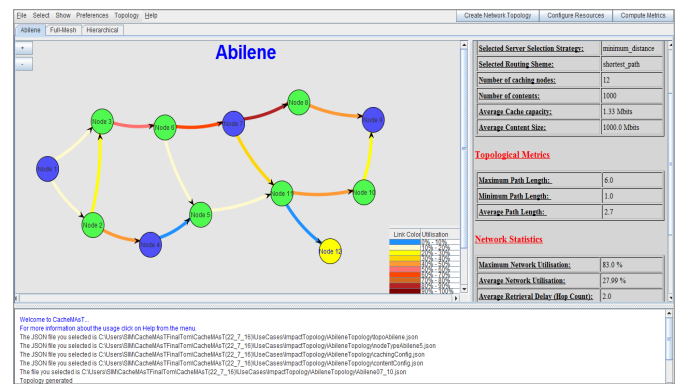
File Select Show Preferences Topology Help

Create Network Topology | Configure Resources | Compute Metrics

Abilene | Full-Mesh | Hierarchical

+
-

Abilene

Node 1
Node 2
Node 3
Node 4
Node 5
Node 6
Node 7
Node 8
Node 9
Node 10
Node 11
Node 12

| Link Color | Utilisation |
|---|---|
| | 0% - 10% |
| | 10% - 20% |
| | 20% - 30% |
| | 30% - 40% |
| | 40% - 50% |
| | 50% - 60% |
| | 60% - 70% |
| | 70% - 80% |
| | 80% - 90% |
| | 90% - 100% |

| | |
|---|---|
| Selected Server Selection Strategy: | minimum_distance |
| Selected Routing Sheme: | shortest_path |
| Number of caching nodes: | 12 |
| Number of contents: | 1000 |
| Average Cache capacity: | 1.33 Mbits |
| Average Content Size: | 1000.0 Mbits |

Topological Metrics

| | |
|---|---|
| Maximum Path Length: | 6.0 |
| Minimum Path Length: | 1.0 |
| Average Path Length: | 2.7 |

Network Statistics

| | |
|---|---|
| Maximum Network Utilisation: | 83.0 % |
| Average Network Utilisation: | 27.99 % |
| Average Retrieval Delay (Hop Count): | 2.0 |

Welcome to CacheMAsT...
For more information about the usage click on Help from the menu.
The JSON file you selected is C:\Users\BM\CacheMAsTFinal\Tom\CacheMAsT(22_7_16)\UseCases\ImpactTopology\AbileneTopology\topoAbilene.json
The JSON file you selected is C:\Users\BM\CacheMAsTFinal\Tom\CacheMAsT(22_7_16)\UseCases\ImpactTopology\AbileneTopology\nodeTypeAbilene5.json
The JSON file you selected is C:\Users\BM\CacheMAsTFinal\Tom\CacheMAsT(22_7_16)\UseCases\ImpactTopology\AbileneTopology\cachingConfig.json
The JSON file you selected is C:\Users\BM\CacheMAsTFinal\Tom\CacheMAsT(22_7_16)\UseCases\ImpactTopology\AbileneTopology\contentConfig.json
The file you selected is C:\Users\BM\CacheMAsTFinal\Tom\CacheMAsT(22_7_16)\UseCases\ImpactTopology\AbileneTopology\Abilene07_10.json
Topology generated